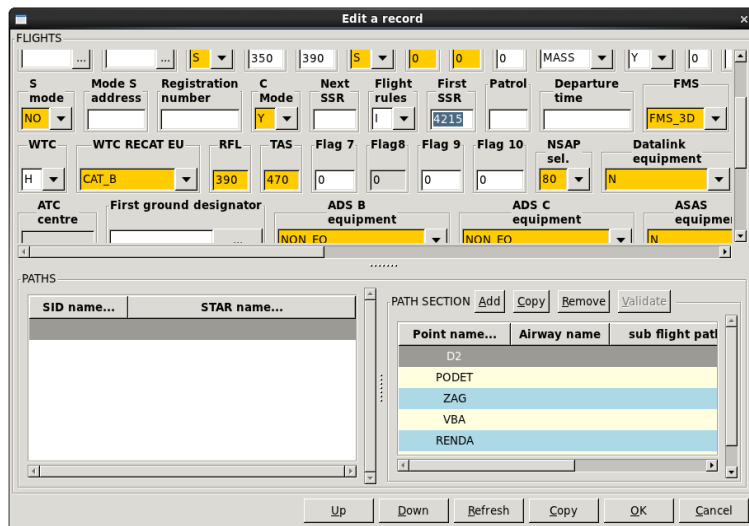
Edit a record

FLIGHTS

... ... S 350 390 S 0 0 0 MASS Y 0

S mode: NO
Mode S address
Registration number
C Mode: Y
Next SSR
Flight rules: I
First SSR: 4215
Patrol
Departure time
FMS: FMS_3D

WTC: H
WTC RECAT EU: CAT_B
RFL: 390
TAS: 470
Flag 7: 0
Flag8: 0
Flag 9: 0
Flag 10: 0
NSAP sel.: 80
Datalink equipment: N

ATC centre
First ground designator ...
ADS B equipment: NON_EQ
ADS C equipment: NON_EQ
ASAS equipmen: N

PATHS

| SID name... | STAR name... |
|---|---|
| | |

PATH SECTION Add Copy Remove Validate

| Point name... | Airway name | sub flight path |
|---|---|---|
| D2 | | |
| PODET | | |
| ZAG | | |
| VBA | | |
| RENDA | | |

Up Down Refresh Copy OK Cancel